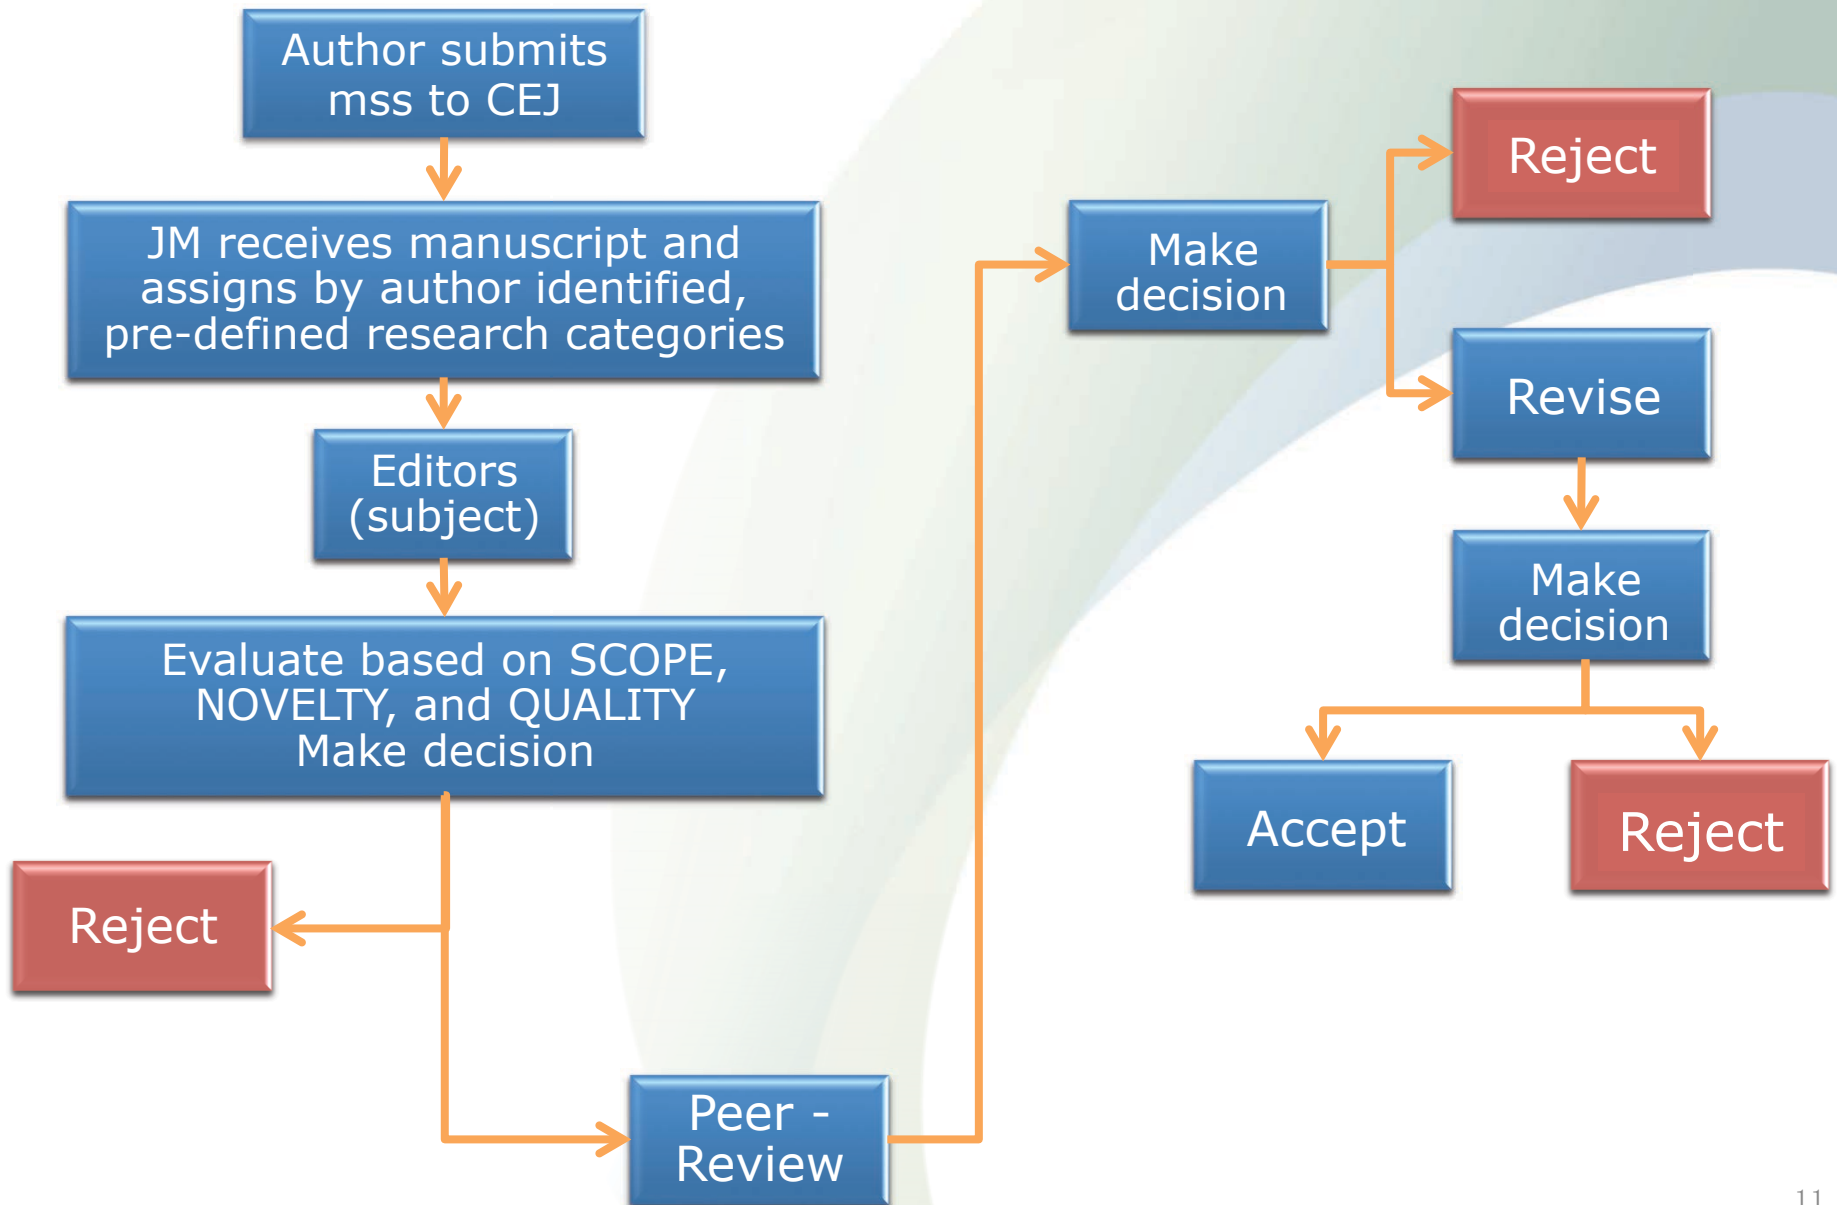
Author submits mss to CEJ

JM receives manuscript and assigns by author identified, pre-defined research categories

Editors (subject)

Evaluate based on SCOPE, NOVELTY, and QUALITY Make decision

Reject

Peer - Review

Make decision

Reject

Revise

Make decision

Accept

Reject

11